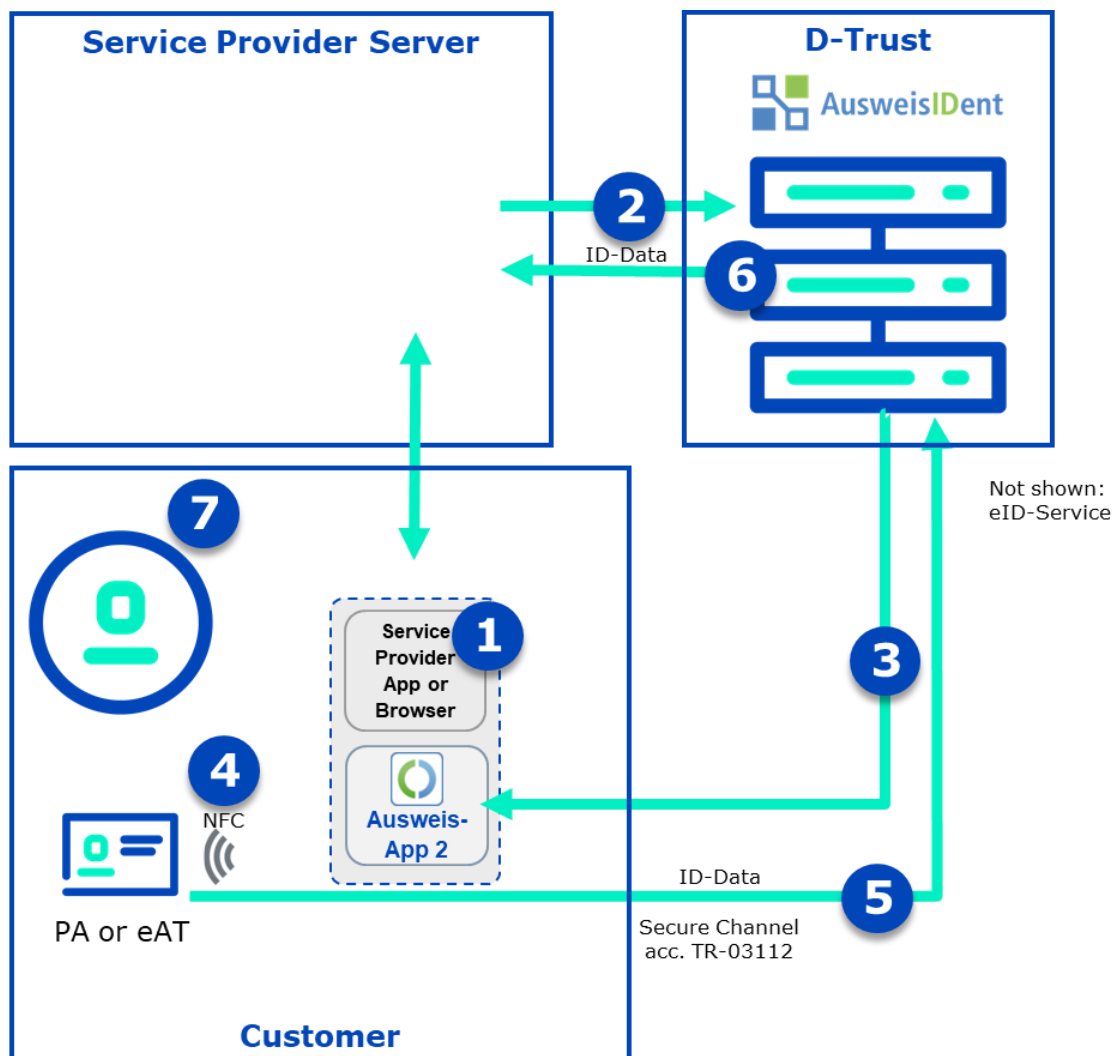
Service Provider Server

D-Trust

AusweisIDent

2

ID-Data

6

Not shown:
eID-Service

7

Service Provider App or Browser

1

3

4

NFC

Ausweis-App 2

ID-Data

5

PA or eAT

Secure Channel
acc. TR-03112

Customer